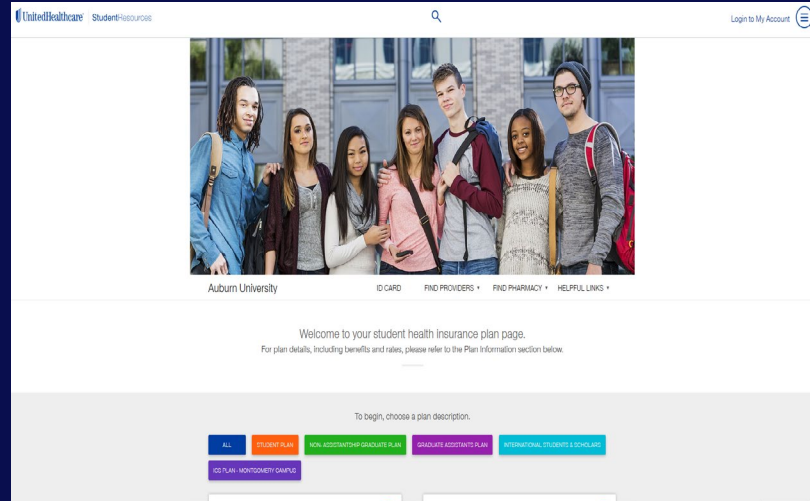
UnitedHealthcare StudentResources

Login to My Account

Auburn University

ID CARD FIND PROVIDERS ▾ FIND PHARMACY ▾ HELPFUL LINKS ▾

Welcome to your student health insurance plan page.

For plan details, including benefits and rates, please refer to the Plan Information section below.

To begin, choose a plan description.

ALL

STUDENT PLAN

NON-ASSISTANTSHIP GRADUATE PLAN

GRADUATE ASSISTANTS PLAN

INTERNATIONAL STUDENTS & SCHOLARS

ICC PLAN - MONTGOMERY CAMPUS